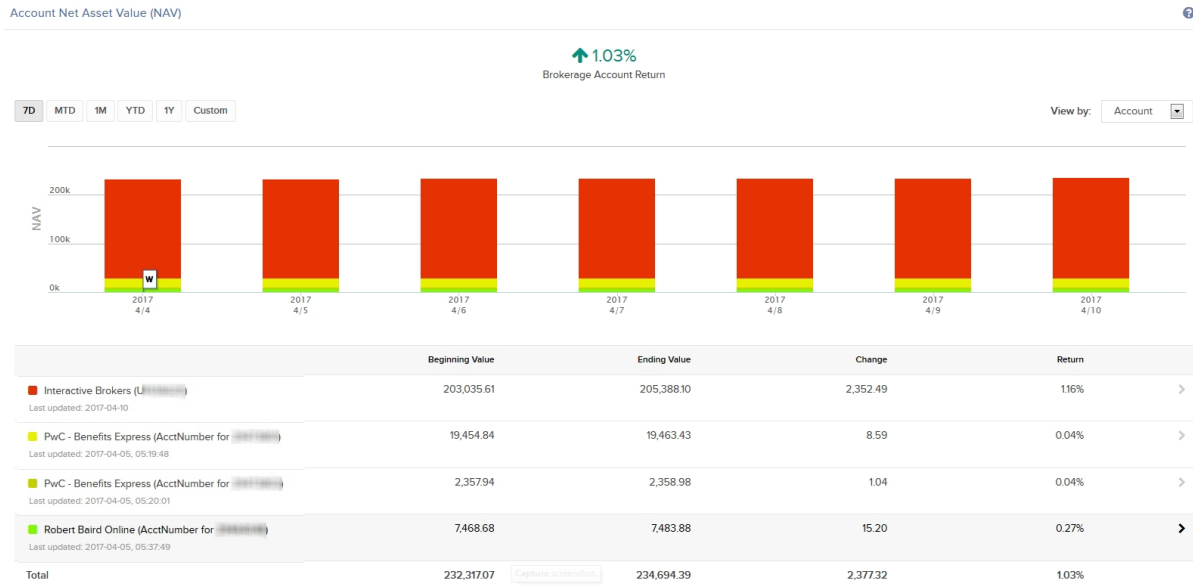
Account Net Asset Value (NAV)

1.03%
Brokerage Account Return

7D MTD 1M YTD 1Y Custom

View by: Account

NAV
200k
100k
0k
W
2017 4/4
2017 4/5
2017 4/6
2017 4/7
2017 4/8
2017 4/9
2017 4/10

| | Beginning Value | Ending Value | Change | Return |
|---|---|---|---|---|
| Interactive Brokers (U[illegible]) Last updated: 2017-04-10 | 203,035.61 | 205,388.10 | 2,352.49 | 1.16% |
| PwC - Benefits Express (AcctNumber for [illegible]) Last updated: 2017-04-05, 05:19:48 | 19,454.84 | 19,463.43 | 8.59 | 0.04% |
| PwC - Benefits Express (AcctNumber for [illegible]) Last updated: 2017-04-05, 05:20:01 | 2,357.94 | 2,358.98 | 1.04 | 0.04% |
| Robert Baird Online (AcctNumber for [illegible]) Last updated: 2017-04-05, 05:37:49 | 7,468.68 | 7,483.88 | 15.20 | 0.27% |
| Total | 232,317.07 | 234,694.39 | 2,377.32 | 1.03% |

Capture screenshot